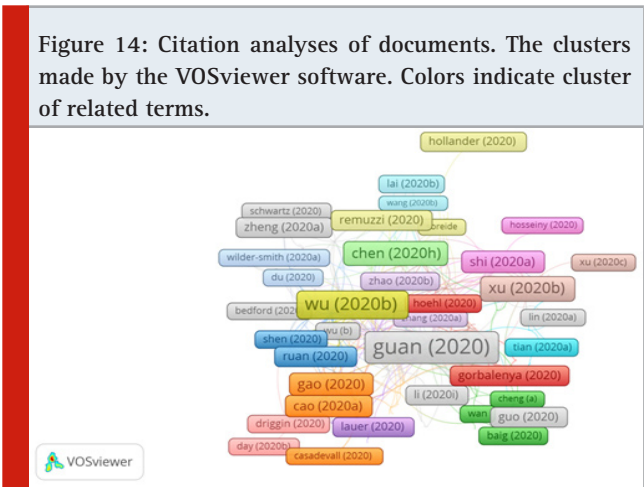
Figure 14: Citation analyses of documents. The clusters made by the VOSviewer software. Colors indicate cluster of related terms.

hollander (2020)
lai (2020b)
wang (2020b)
schwartz (2020)
zheng (2020a)
remuzzi (2020)
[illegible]breide
hosseiny (2020)
wilder-smith (2020a)
chen (2020h)
shi (2020a)
xu (2020c)
du (2020)
zhao (2020b)
xu (2020b)
bedford (202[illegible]
wu (2020b)
hoehl (2020)
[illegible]hang (2020a)
lin (2020a)
wu (b)
shen (2020)
ruan (2020)
guan (2020)
tian (2020a)
gorbalenya (2020)
gao (2020)
li (2020i)
cheng (a)
cao (2020a)
wan
guo (2020)
driggin (2020)
lauer (2020)
baig (2020)
day (2020b)
casadevall (2020)
VOSviewer